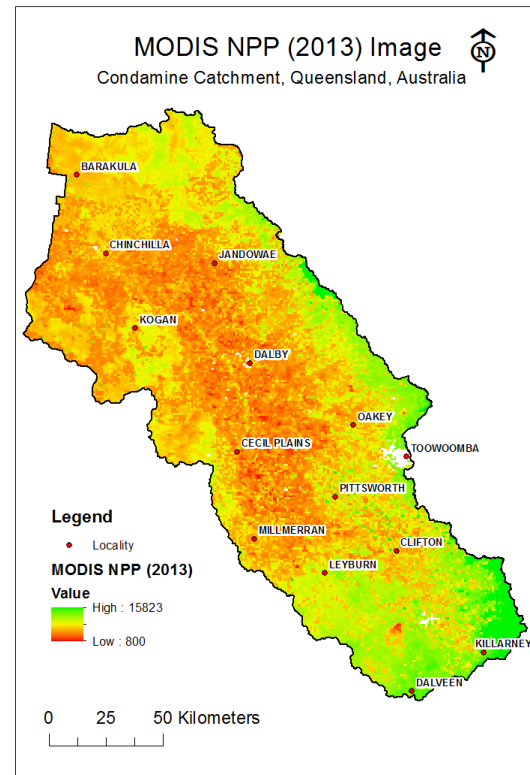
MODIS NPP (2013) Image

Condamine Catchment, Queensland, Australia

N

BARAKULA

CHINCHILLA

JANDOWAE

KOGAN

DALBY

OAKEY

CECIL PLAINS

TOOWOOMBA

PITTSWORTH

MILLMERRAN

CLIFTON

LEYBURN

KILLARNEY

DALVEEN

Legend

Locality

MODIS NPP (2013)

Value

High : 15823

Low : 800

0 25 50 Kilometers